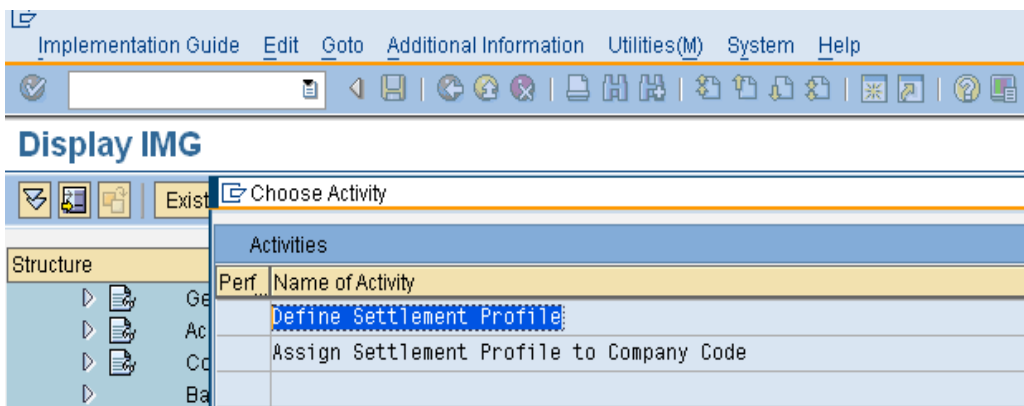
Implementation Guide Edit Goto Additional Information Utilities(M) System Help

Display IMG

Exist

Choose Activity

Activities

| Perf | Name of Activity |
|---|---|
| | Define Settlement Profile |
| | Assign Settlement Profile to Company Code |

Structure

Ge

Ac

Co

Ba